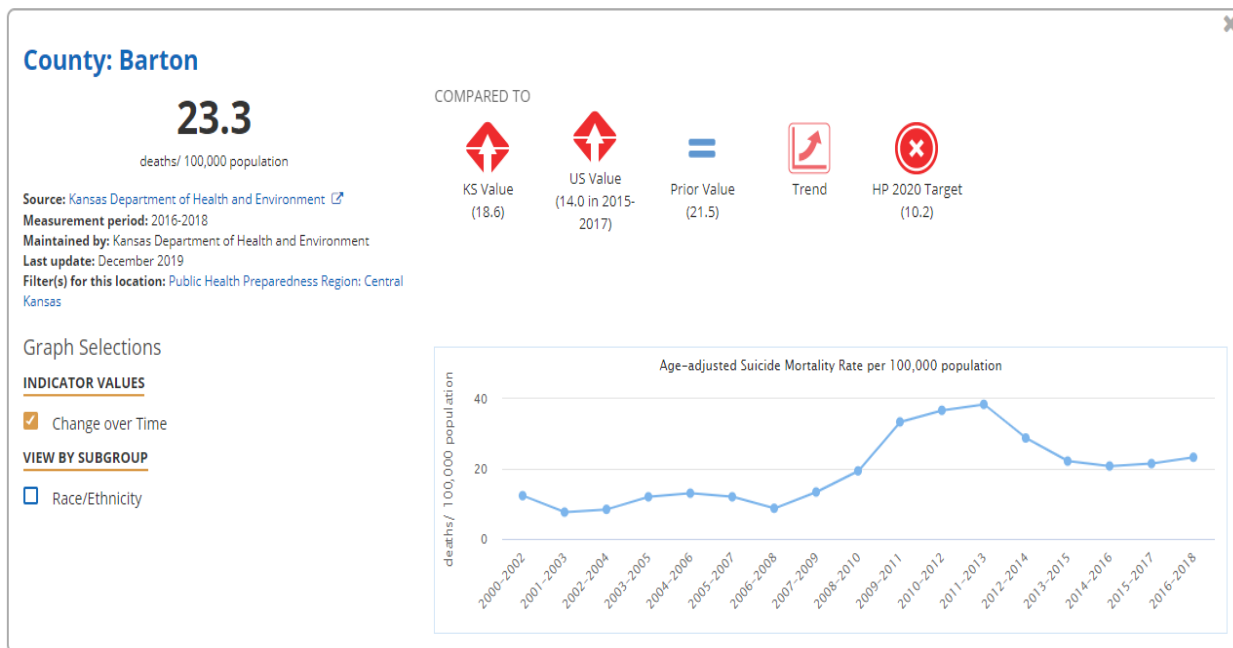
County: Barton

23.3

deaths/ 100,000 population

Source: Kansas Department of Health and Environment
Measurement period: 2016-2018
Maintained by: Kansas Department of Health and Environment
Last update: December 2019
Filter(s) for this location: Public Health Preparedness Region: Central Kansas

COMPARED TO

KS Value (18.6)

US Value (14.0 in 2015-2017)

Prior Value (21.5)

Trend

HP 2020 Target (10.2)

Graph Selections

INDICATOR VALUES

Change over Time

VIEW BY SUBGROUP

Race/Ethnicity

Age-adjusted Suicide Mortality Rate per 100,000 population

deaths/ 100,000 population

40
20
0

2000-2002
2001-2003
2002-2004
2003-2005
2004-2006
2005-2007
2006-2008
2007-2009
2008-2010
2009-2011
2010-2012
2011-2013
2012-2014
2013-2015
2014-2016
2015-2017
2016-2018